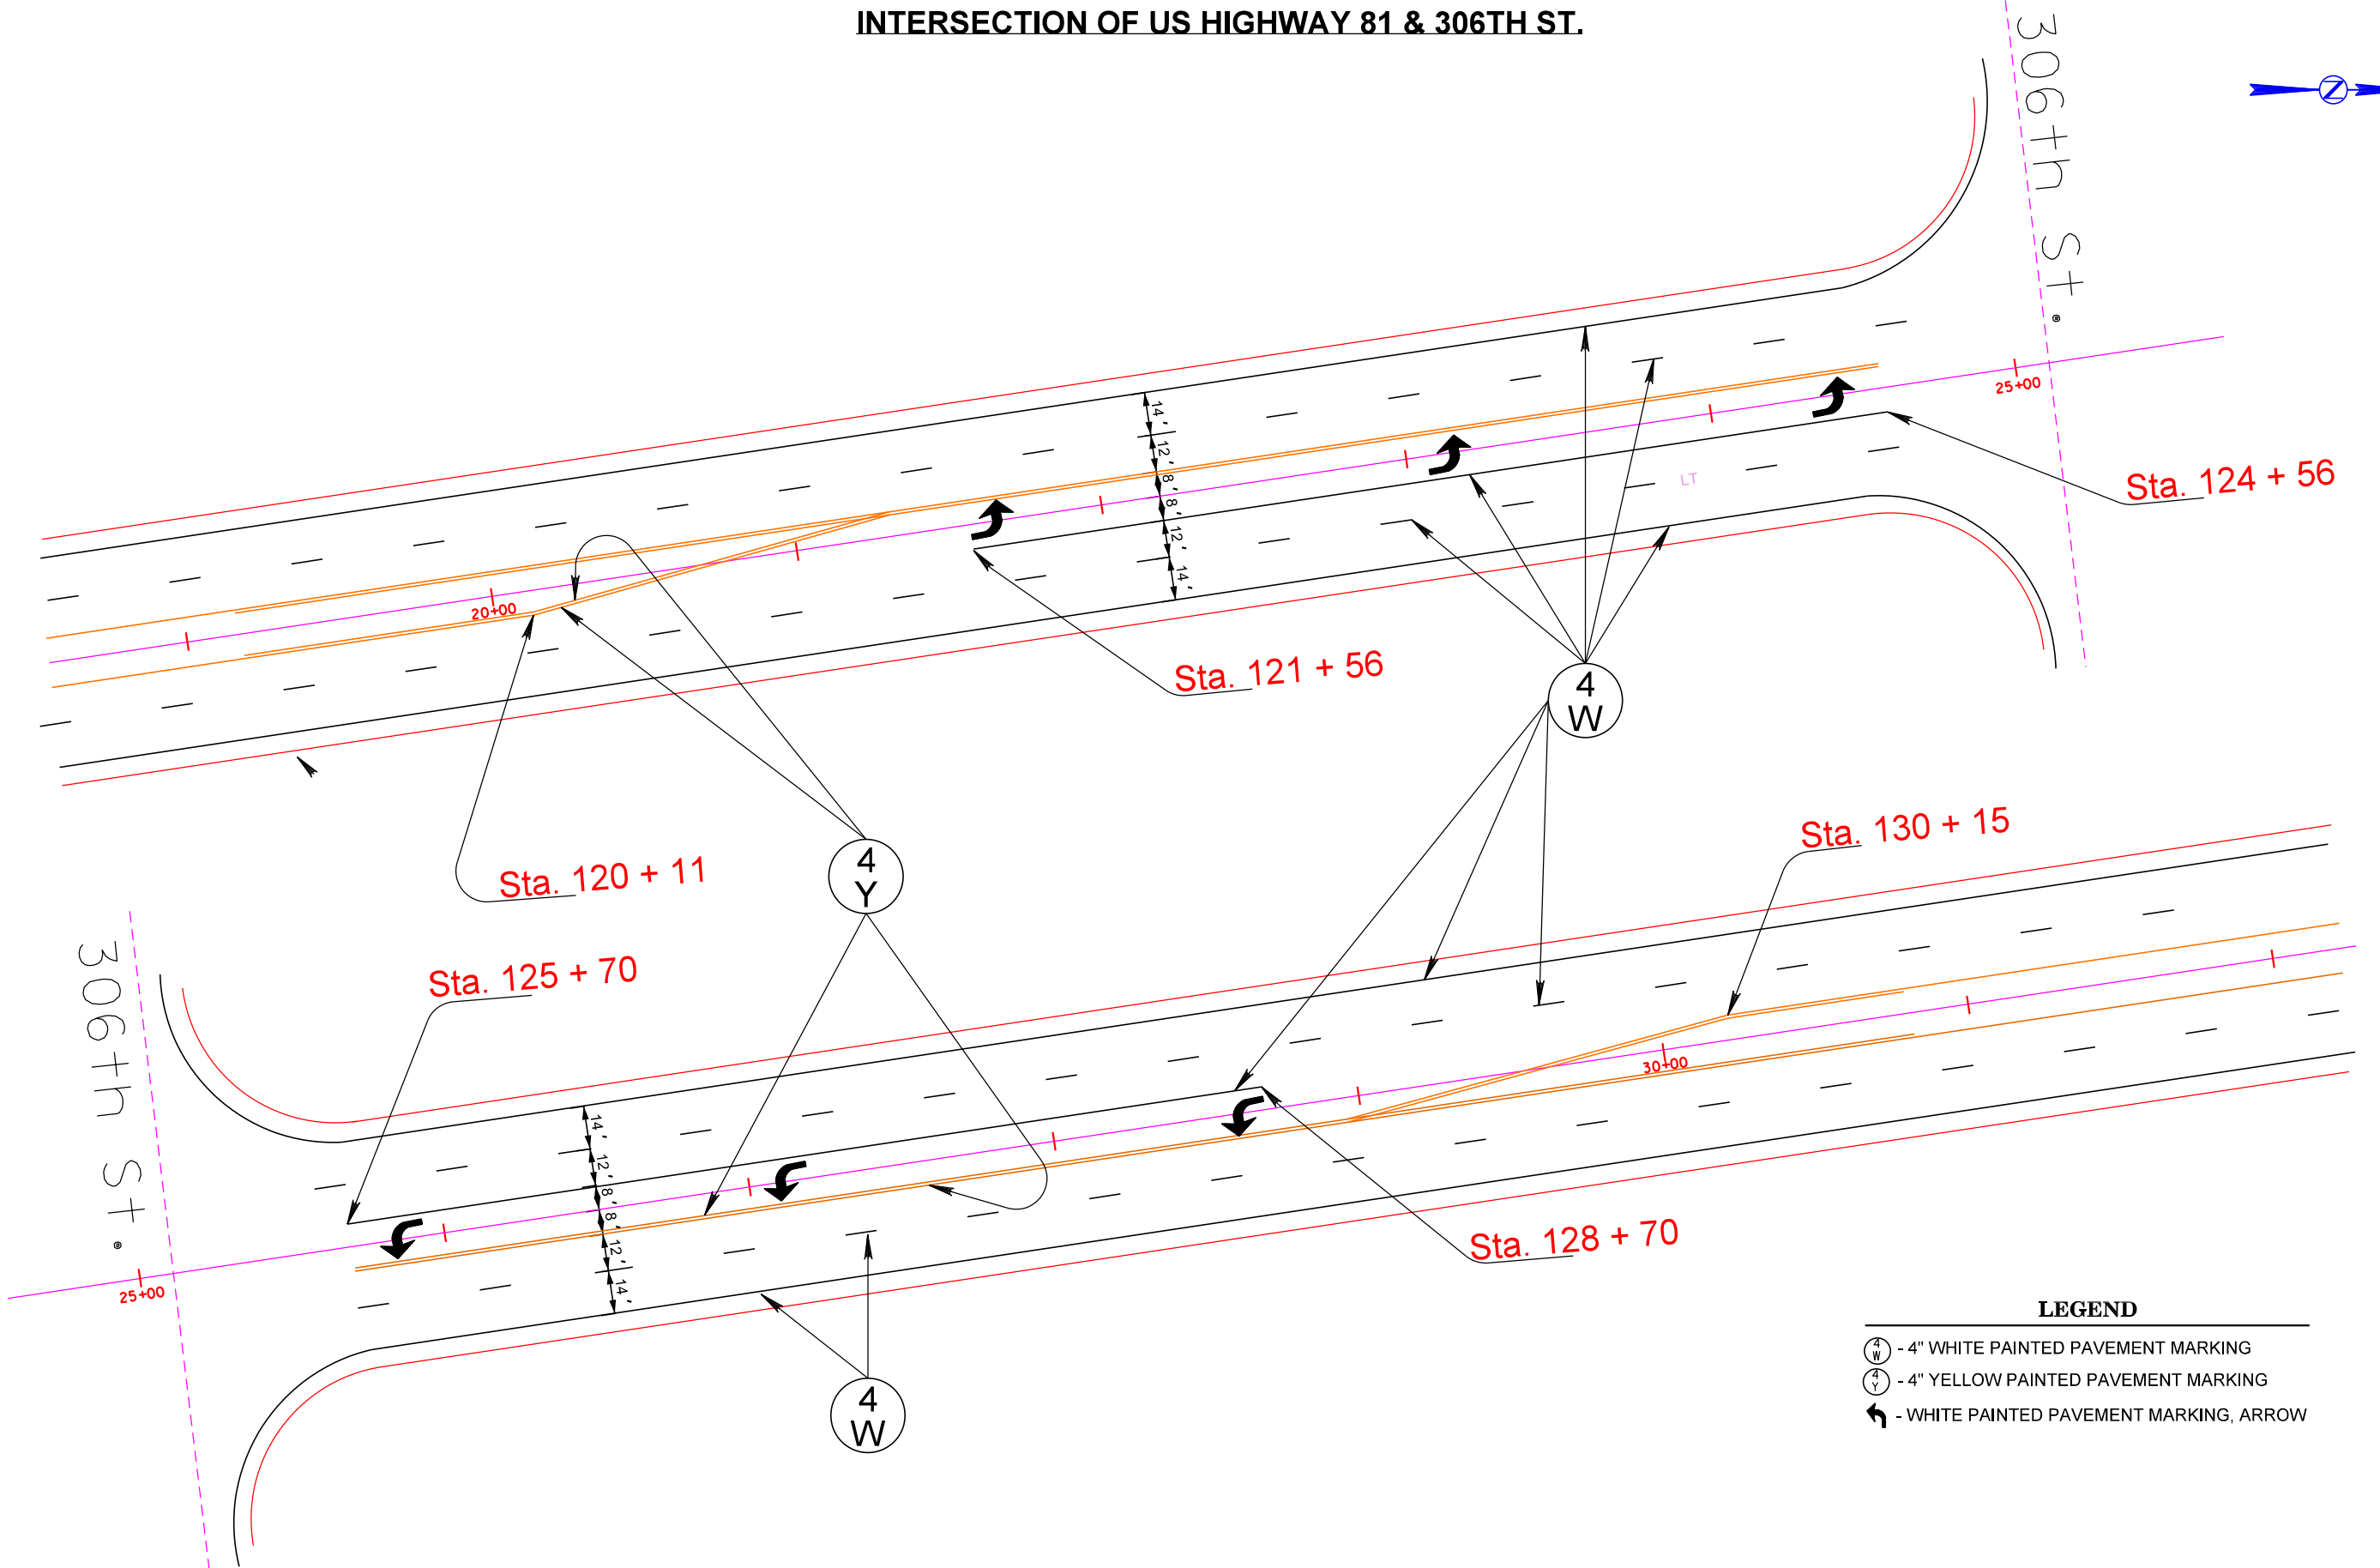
INTERSECTION OF US HIGHWAY 81 & 306TH ST.

306th St.

25+00

Sta. 124 + 56

14' 12' 8' 8' 12' 14'

LT

20+00

Sta. 121 + 56

4 W

Sta. 120 + 11

4 Y

Sta. 130 + 15

Sta. 125 + 70

306th St.

30+00

14' 12' 8' 8' 12' 14'

25+00

Sta. 128 + 70

4 W

LEGEND

- 4" WHITE PAINTED PAVEMENT MARKING

- 4" YELLOW PAINTED PAVEMENT MARKING

- WHITE PAINTED PAVEMENT MARKING, ARROW